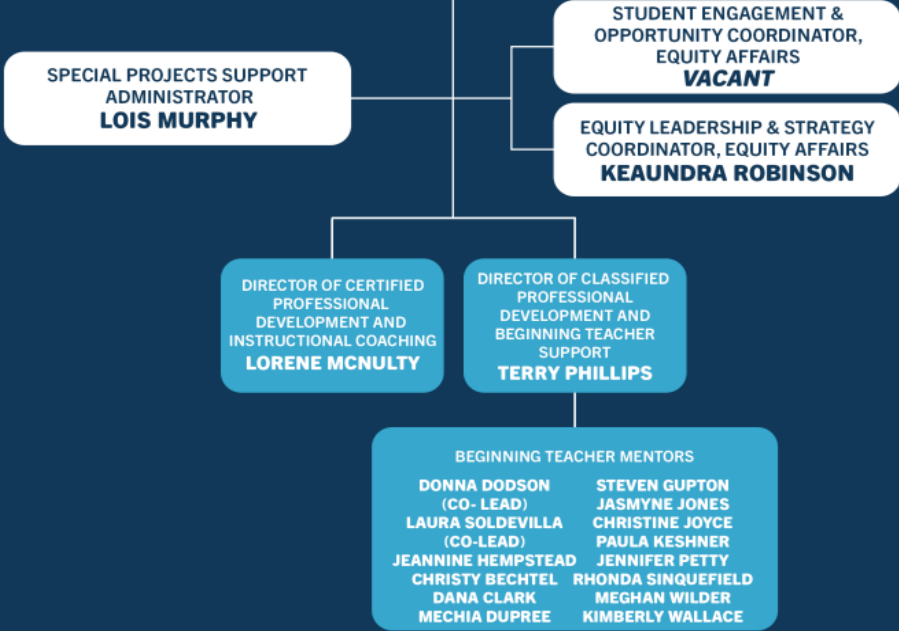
SPECIAL PROJECTS SUPPORT ADMINISTRATOR
LOIS MURPHY

STUDENT ENGAGEMENT & OPPORTUNITY COORDINATOR, EQUITY AFFAIRS
VACANT

EQUITY LEADERSHIP & STRATEGY COORDINATOR, EQUITY AFFAIRS
KEAUNDRA ROBINSON

DIRECTOR OF CERTIFIED PROFESSIONAL DEVELOPMENT AND INSTRUCTIONAL COACHING
LORENE MCNULTY

DIRECTOR OF CLASSIFIED PROFESSIONAL DEVELOPMENT AND BEGINNING TEACHER SUPPORT
TERRY PHILLIPS

BEGINNING TEACHER MENTORS

DONNA DODSON (CO- LEAD)
LAURA SOLDEVILLA (CO-LEAD)
JEANNINE HEMPSTEAD
CHRISTY BECHTEL
DANA CLARK
MECHIA DUPREE

STEVEN GUPTON
JASMYNE JONES
CHRISTINE JOYCE
PAULA KESHNER
JENNIFER PETTY
RHONDA SINQUEFIELD
MEGHAN WILDER
KIMBERLY WALLACE